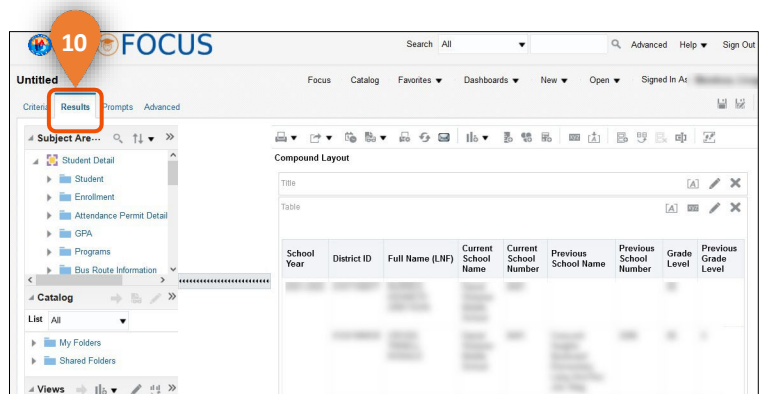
10 FOCUS

Search All

Advanced Help ▾ Sign Out

Untitled

Focus Catalog Favorites ▾ Dashboards ▾ New ▾ Open ▾ Signed In As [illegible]

Criteria Results Prompts Advanced

Subject Are...

Student Detail

Student

Enrollment

Attendance Permit Detail

GPA

Programs

Bus Route Information

Catalog

List All

My Folders

Shared Folders

Views

Compound Layout

Title

Table

| School Year | District ID | Full Name (LNF) | Current School Name | Current School Number | Previous School Name | Previous School Number | Grade Level | Previous Grade Level |
|---|---|---|---|---|---|---|---|---|
| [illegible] | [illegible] | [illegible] | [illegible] | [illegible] | | | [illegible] | |
| | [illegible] | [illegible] | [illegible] | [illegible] | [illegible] | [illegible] | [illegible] | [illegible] |